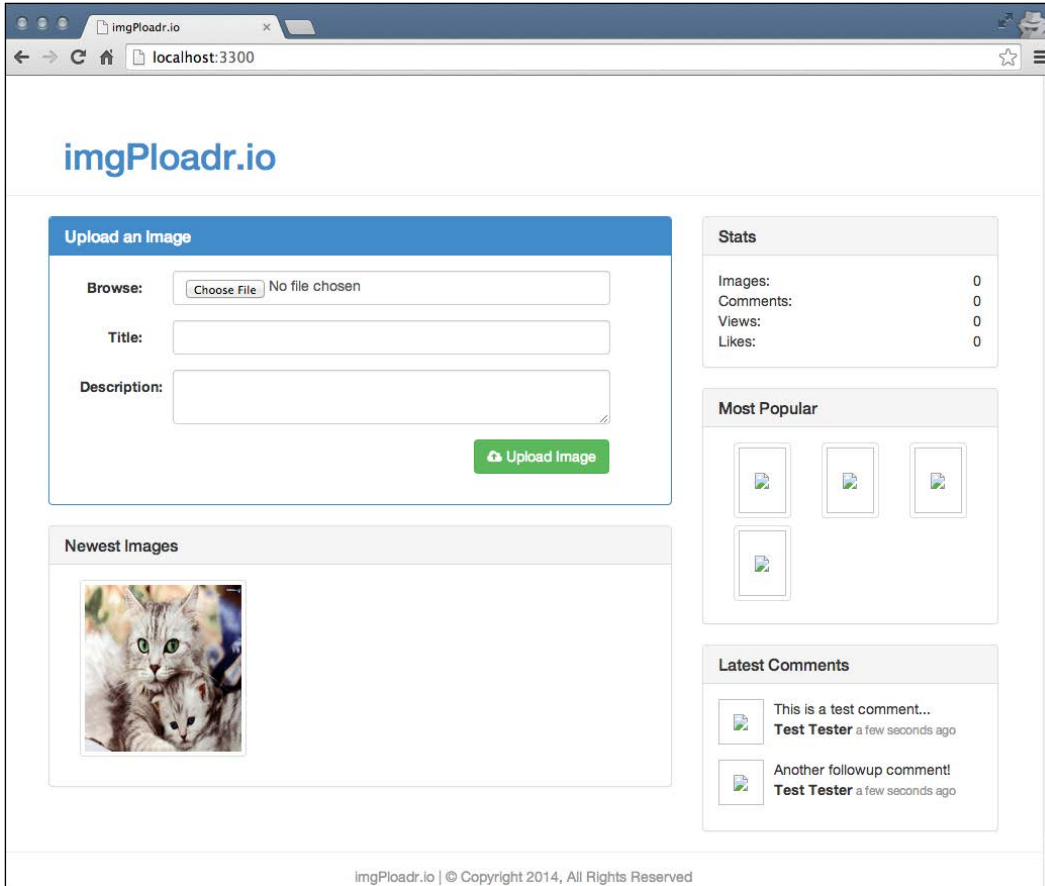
imgPloadr.io ×

localhost:3300

imgPloadr.io

Upload an Image

Browse: Choose File No file chosen

Title:

Description:

Upload Image

Newest Images

Stats

| | |
|---|---|
| Images: | 0 |
| Comments: | 0 |
| Views: | 0 |
| Likes: | 0 |

Most Popular

Latest Comments

This is a test comment...
Test Tester a few seconds ago

Another followup comment!
Test Tester a few seconds ago

imgPloadr.io | © Copyright 2014, All Rights Reserved